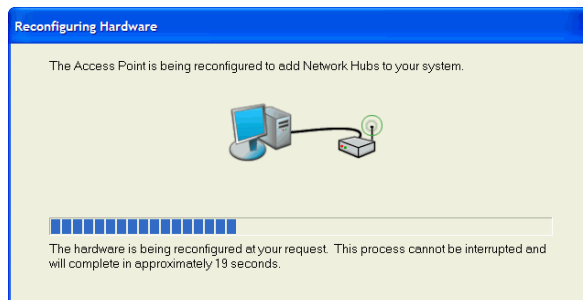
Reconfiguring Hardware

The Access Point is being reconfigured to add Network Hubs to your system.

The hardware is being reconfigured at your request. This process cannot be interrupted and will complete in approximately 19 seconds.